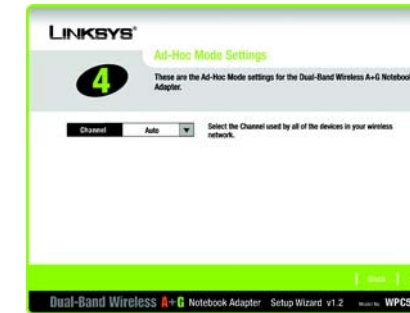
LINKSYS®

Ad-Hoc Mode Settings

4

These are the Ad-Hoc Mode settings for the Dual-Band Wireless A+G Notebook Adapter.

Channel Auto

Select the Channel used by all of the devices in your wireless network.

Back

Dual-Band Wireless A+G Notebook Adapter Setup Wizard v1.2 Model No. WPC5